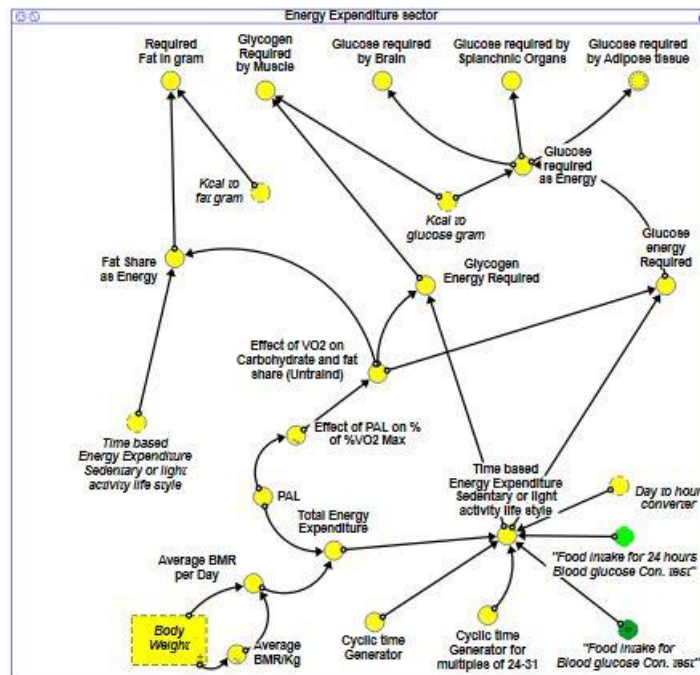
Energy Expenditure sector

Required Fat in gram

Glycogen Required by Muscle

Glucose required by Brain

Glucose required by Splanchnic Organs

Glucose required by Adipose tissue

Kcal to fat gram

Glucose required as Energy

Kcal to glucose gram

Fat Share as Energy

Glycogen Energy Required

Glucose energy Required

Effect of VO2 on Carbohydrate and fat share (Untraind)

Effect of PAL on % of %VO2 Max

Time based Energy Expenditure Sedentary or light activity life style

PAL

Time based Energy Expenditure Sedentary or light activity life style

Day to hour converter

Total Energy Expenditure

Average BMR per Day

"Food intake for 24 hours Blood glucose Con. test"

Body Weight

Average BMR/Kg

Cyclic time Generator

Cyclic time Generator for multiples of 24-31

"Food intake for Blood glucose Con. test"